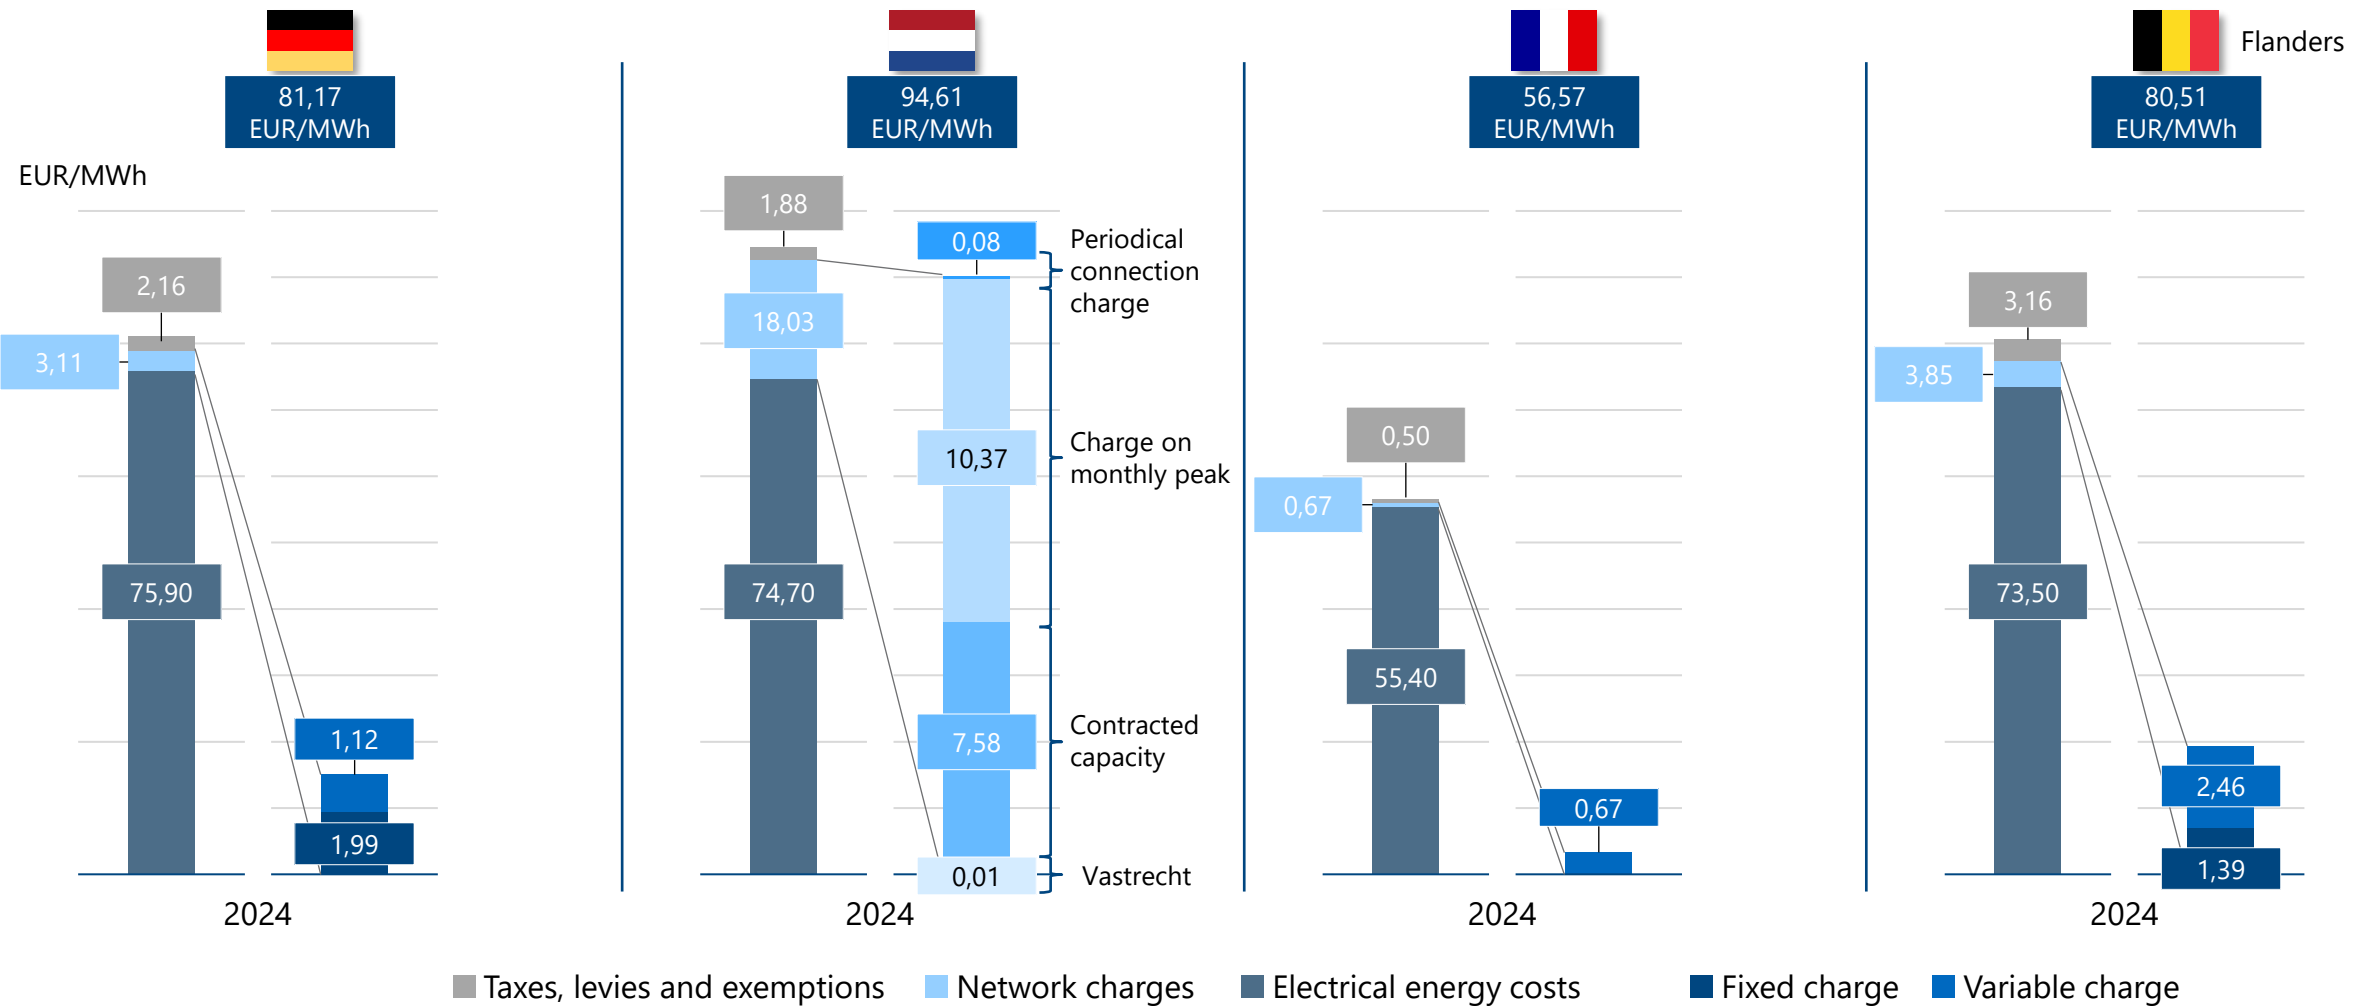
81,17 EUR/MWh

EUR/MWh

2,16

3,11

75,90

1,12

1,99

2024

94,61 EUR/MWh

1,88

0,08

Periodical connection charge

18,03

10,37

Charge on monthly peak

74,70

7,58

Contracted capacity

0,01

Vastrecht

2024

56,57 EUR/MWh

0,50

0,67

55,40

0,67

2024

Flanders

80,51 EUR/MWh

3,16

3,85

73,50

2,46

1,39

2024

Taxes, levies and exemptions
Network charges
Electrical energy costs
Fixed charge
Variable charge